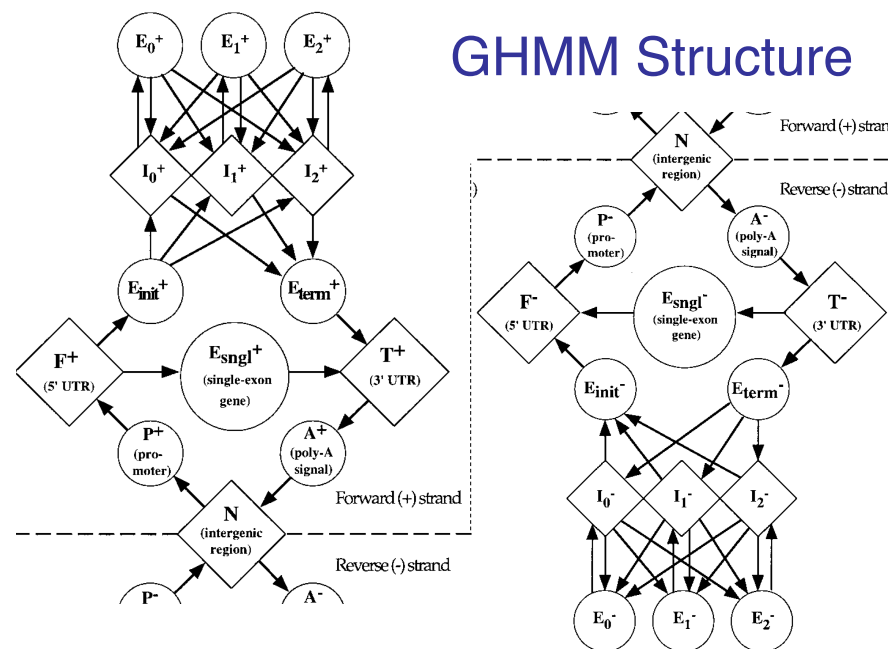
GHMM Structure

$E_0^+$ $E_1^+$ $E_2^+$

$I_0^+$ $I_1^+$ $I_2^+$

$E_{init}^+$ $E_{term}^+$

$F^+$ (5' UTR)

$E_{sngl}^+$ (single-exon gene)

$T^+$ (3' UTR)

$P^+$ (promoter)

$A^+$ (poly-A signal)

Forward (+) strand

N (intergenic region)

Reverse (-) strand

$P^-$ $A^-$

Forward (+) stran

N (intergenic region)

Reverse (-) strand

$P^-$ (promoter)

$A^-$ (poly-A signal)

$F^-$ (5' UTR)

$E_{sngl}^-$ (single-exon gene)

$T^-$ (3' UTR)

$E_{init}^-$ $E_{term}^-$

$I_0^-$ $I_1^-$ $I_2^-$

$E_0^-$ $E_1^-$ $E_2^-$